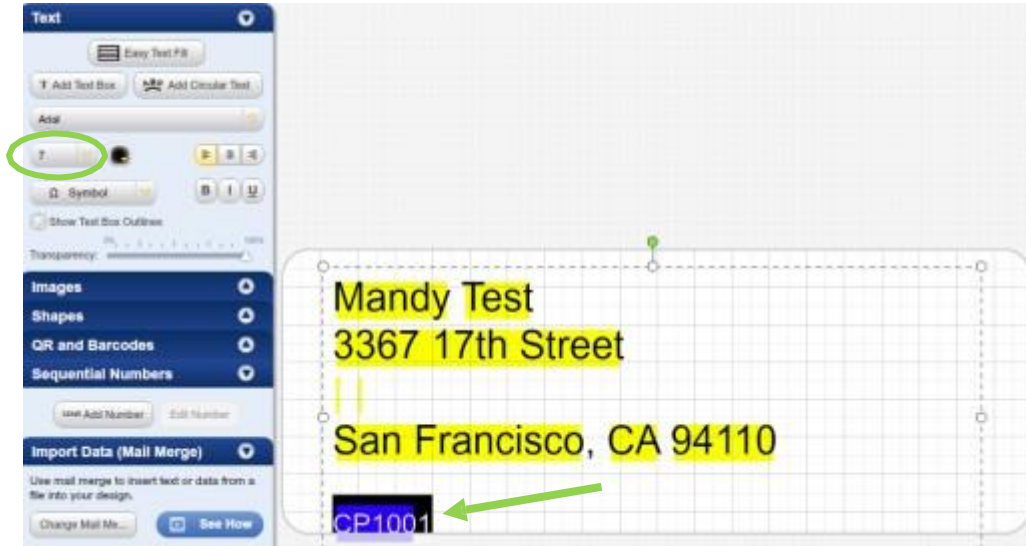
Text

Easy Text Fit

T Add Text Box

Add Circular Text

Arial

7

B I U

Ω Symbol

Show Text Box Outlines

0%

100%

Transparency:

Images

Shapes

QR and Barcodes

Sequential Numbers

Add Number

Edit Number

Import Data (Mail Merge)

Use mail merge to insert text or data from a file into your design.

Change Mail Me...

See How

Mandy Test
3367 17th Street

San Francisco, CA 94110

CP1001